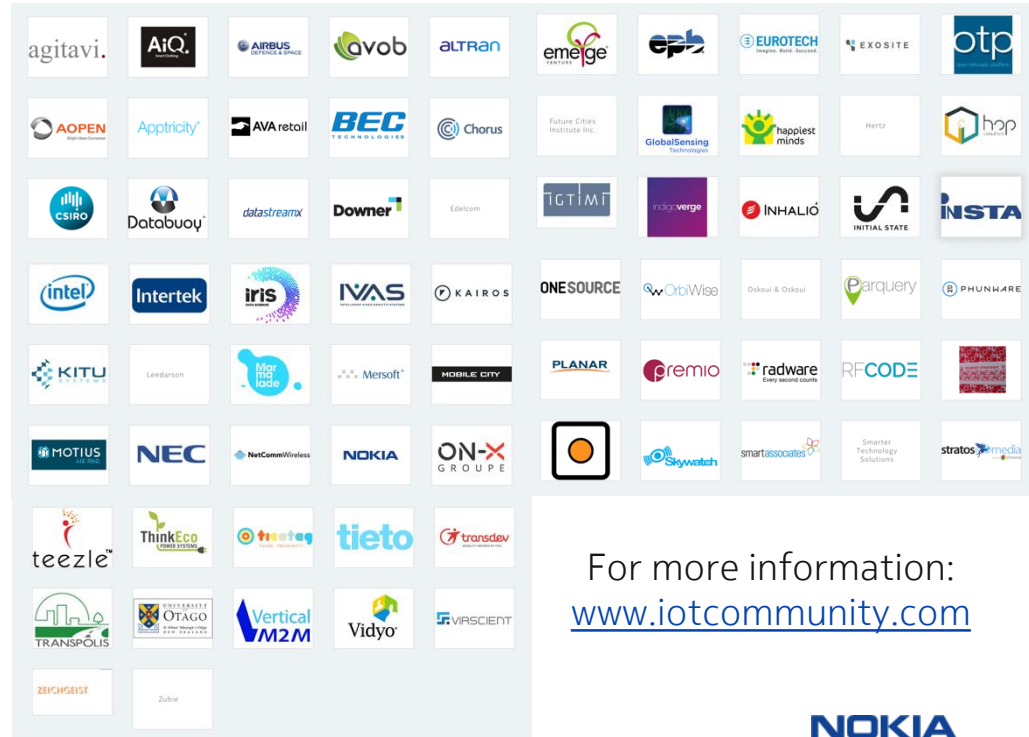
agitavi.
AiQ.
AIRBUS DEFENCE & SPACE
avob
ALTRAN
emerge VENTURE
epb
EUROTECH Imagine. Build. Succeed.
EXOSITE
otp

AOPEN
Apptricity
AVA retail
BEC TECHNOLOGIES
Chorus
Future Cities Institute Inc.
GlobalSensing Technologies
happiest minds
Hertz
hop

CSIRO
Databuoy
datastreamx
Downer
Edelcom
IGTIMI
indigoverge
INHALIO
INITIAL STATE
INSTA

intel
Intertek
iris
IVAS
KAIROS
ONESOURCE
OrbiWise
Oskoui & Oskoui
parquery
PHUNWARE

KITU SYSTEMS
Leedarson
Marmalade
Mersoft
MOBILE CITY
PLANAR
premio
radware Every second counts
RFCODE

MOTIUS
NEC
NetCommWireless
NOKIA
ON-X GROUPE
Skywatch
smartassociates
Smarter Technology Solutions
stratos media

teezle
ThinkEco POWER SYSTEMS
tieto
tieto
transdev

TRANSPOLIS
UNIVERSITY OTAGO NEW ZEALAND
Vertical M2M
Vidyo
VIRSCIENT

ZEICHGEIST
Zubie

For more information:
www.iotcommunity.com

NOKIA